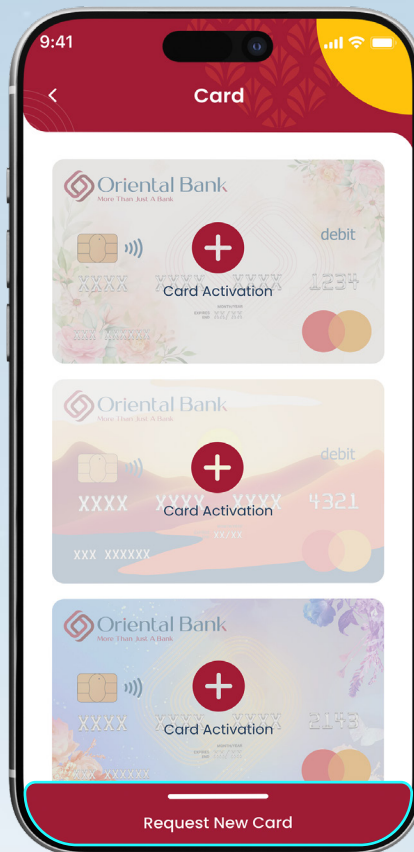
9:41

Card

Oriental Bank
More Than Just A Bank
debit
XXXX XXXX XXXX 1234
Card Activation
XX/XX
XXX XXXXXX

Oriental Bank
More Than Just A Bank
debit
XXXX XXXX XXXX 4321
Card Activation
XX/XX
XXX XXXXXX

Oriental Bank
More Than Just A Bank
XXXX XXXX XXXX 2143
Card Activation
XXX XXXXXX

Request New Card